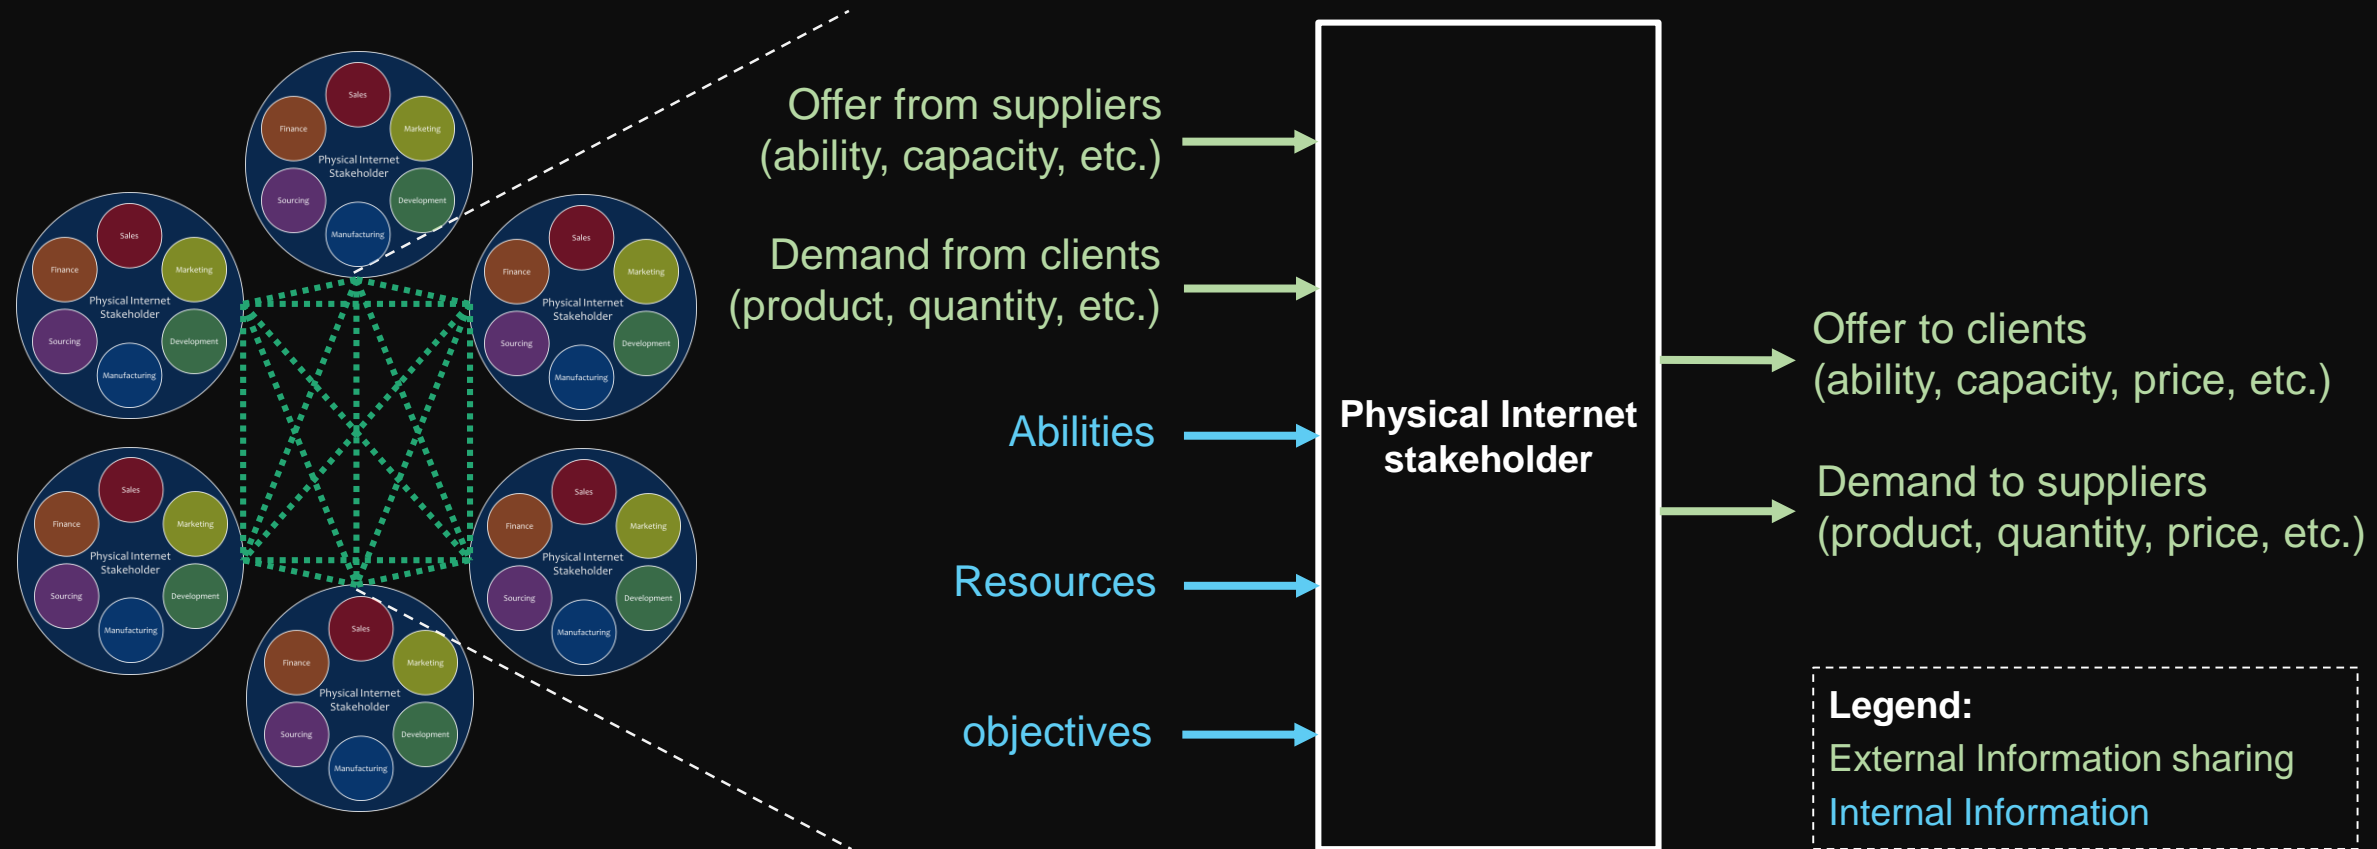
Sales
Finance
Marketing
Physical Internet Stakeholder
Sourcing
Development
Manufacturing

Sales
Finance
Marketing
Physical Internet Stakeholder
Sourcing
Development
Manufacturing

Sales
Finance
Marketing
Physical Internet Stakeholder
Sourcing
Development
Manufacturing

Sales
Finance
Marketing
Physical Internet Stakeholder
Sourcing
Development
Manufacturing

Sales
Finance
Marketing
Physical Internet Stakeholder
Sourcing
Development
Manufacturing

Sales
Finance
Marketing
Physical Internet Stakeholder
Sourcing
Development
Manufacturing

Offer from suppliers (ability, capacity, etc.)

Demand from clients (product, quantity, etc.)

Abilities

Resources

objectives

Physical Internet stakeholder

Offer to clients (ability, capacity, price, etc.)

Demand to suppliers (product, quantity, price, etc.)

Legend:
External Information sharing
Internal Information